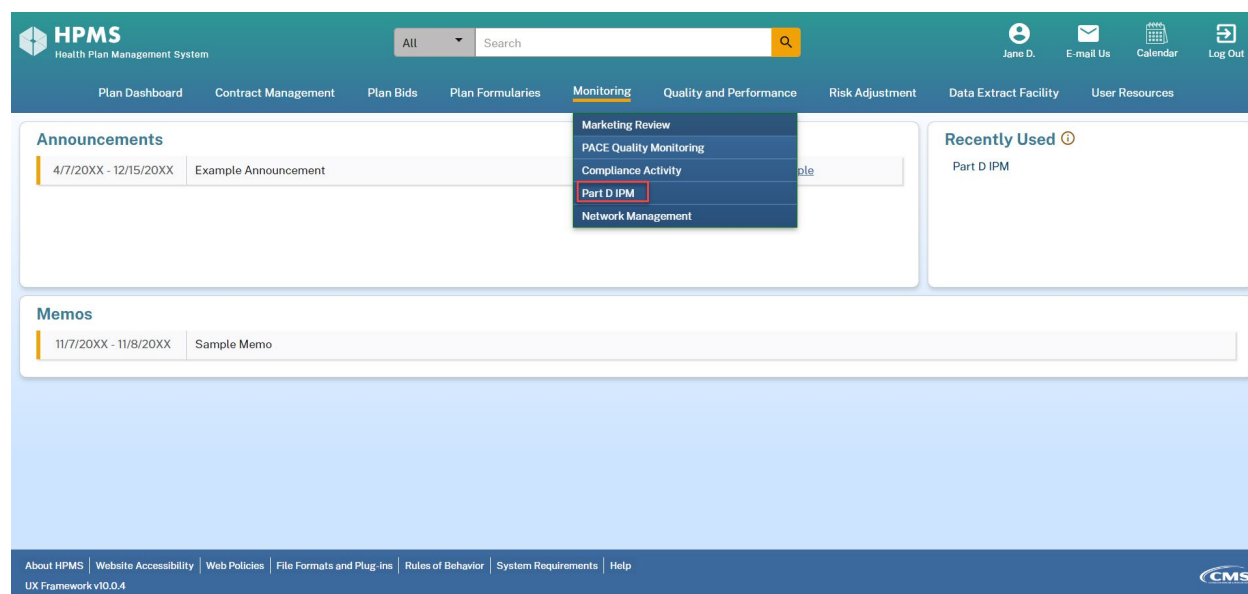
HPMS
Health Plan Management System

All
Search

Jane D.
E-mail Us
Calendar
Log Out

Plan Dashboard
Contract Management
Plan Bids
Plan Formularies
Monitoring
Quality and Performance
Risk Adjustment
Data Extract Facility
User Resources

Marketing Review
PACE Quality Monitoring
Compliance Activity
Part D IPM
Network Management

Announcements

| 4/7/20XX - 12/15/20XX | Example Announcement | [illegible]ple |
|---|---|---|

Recently Used

Part D IPM

Memos

| 11/7/20XX - 11/8/20XX | Sample Memo |
|---|---|

About HPMS | Website Accessibility | Web Policies | File Formats and Plug-ins | Rules of Behavior | System Requirements | Help

UX Framework v10.0.4

CMS